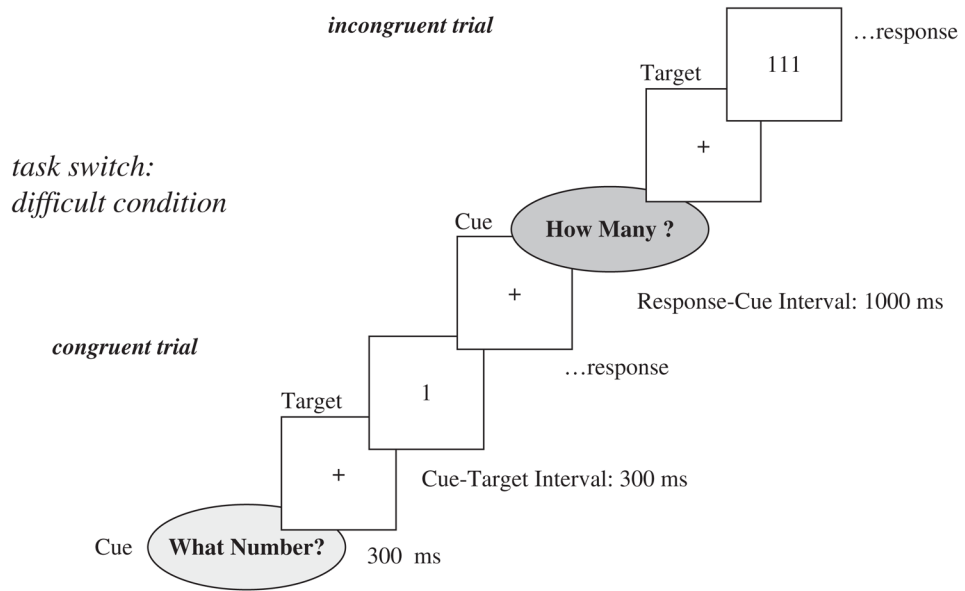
incongruent trial

…response

Target

111

+

task switch:
difficult condition

Cue

How Many ?

+

Response-Cue Interval: 1000 ms

congruent trial

…response

Target

1

+

Cue-Target Interval: 300 ms

Cue

What Number?

300 ms